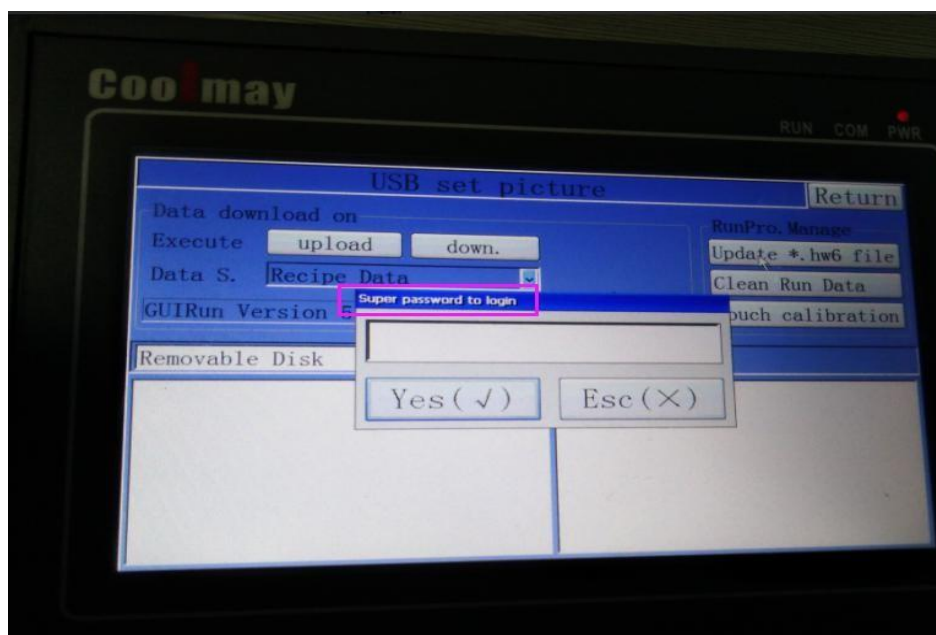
Coolmay

RUN COM PWR

USB set picture

Return

Data download on

Execute upload down.

Data S. Recipe Data

GUIRun Version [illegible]

RunPro. Manage

Update *.hw6 file

Clean Run Data

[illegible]uch calibration

Super password to login

Removable Disk

Yes(✓) Esc(×)